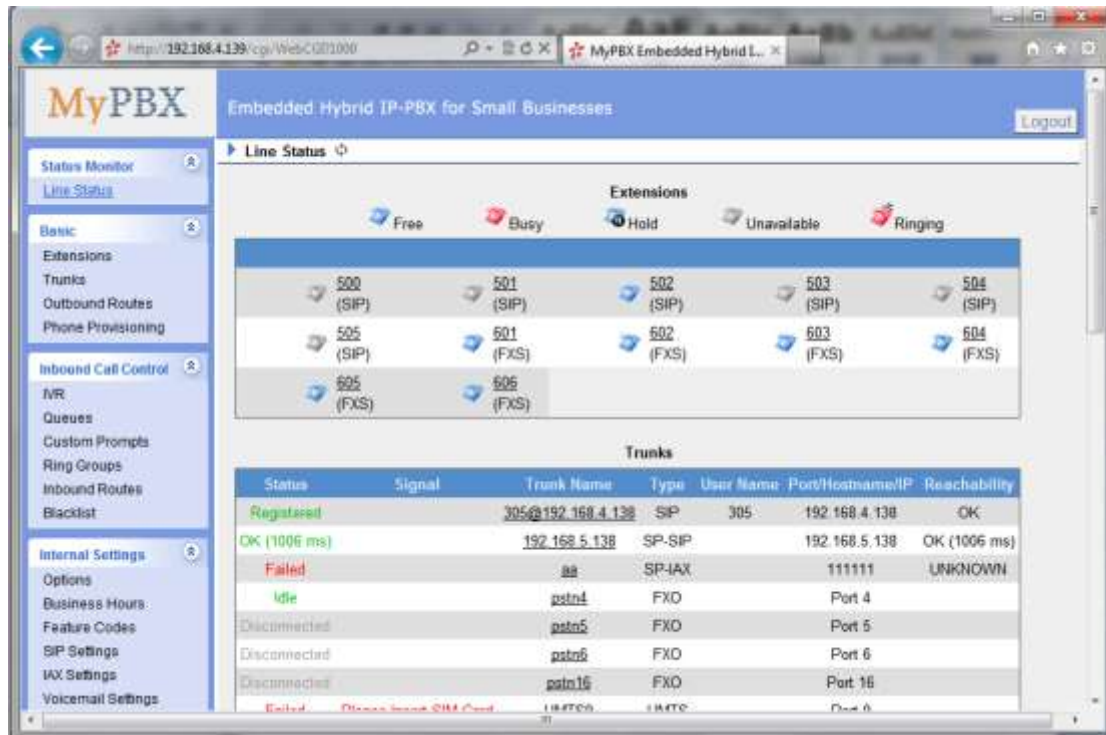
http://192.168.4.139/cgi/WebCGI01000

MyPBX Embedded Hybrid I... ×

MyPBX

Embedded Hybrid IP-PBX for Small Businesses

Logout

Status Monitor
Line Status

Basic
Extensions
Trunks
Outbound Routes
Phone Provisioning

Inbound Call Control
IVR
Queues
Custom Prompts
Ring Groups
Inbound Routes
Blacklist

Internal Settings
Options
Business Hours
Feature Codes
SIP Settings
IAX Settings
Voicemail Settings

Line Status

Extensions

Free Busy Hold Unavailable Ringing

| | | | | |
|---|---|---|---|---|
| 500 (SIP) | 501 (SIP) | 502 (SIP) | 503 (SIP) | 504 (SIP) |
| 505 (SIP) | 601 (FXS) | 602 (FXS) | 603 (FXS) | 604 (FXS) |
| 605 (FXS) | 606 (FXS) | | | |

Trunks

| Status | Signal | Trunk Name | Type | User Name | Port/Hostname/IP | Reachability |
|---|---|---|---|---|---|---|
| Registered | | 305@192.168.4.138 | SIP | 305 | 192.168.4.138 | OK |
| OK (1006 ms) | | 192.168.5.138 | SP-SIP | | 192.168.5.138 | OK (1006 ms) |
| Failed | | aa | SP-IAX | | 111111 | UNKNOWN |
| Idle | | pstn4 | FXO | | Port 4 | |
| Disconnected | | pstn5 | FXO | | Port 5 | |
| Disconnected | | pstn6 | FXO | | Port 6 | |
| Disconnected | | pstn16 | FXO | | Port 16 | |
| Failed | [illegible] | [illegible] | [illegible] | | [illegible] | |